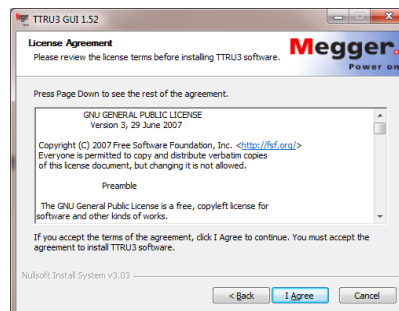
TTRU3 GUI 1.52

License Agreement
Please review the license terms before installing TTRU3 software.

Megger.
Power on

Press Page Down to see the rest of the agreement.

GNU GENERAL PUBLIC LICENSE
Version 3, 29 June 2007

Copyright (C) 2007 Free Software Foundation, Inc. <http://fsf.org/>
Everyone is permitted to copy and distribute verbatim copies of this license document, but changing it is not allowed.

Preamble

The GNU General Public License is a free, copyleft license for software and other kinds of works.

If you accept the terms of the agreement, click I Agree to continue. You must accept the agreement to install TTRU3 software.

Nullsoft Install System v3.03

< Back
I Agree
Cancel